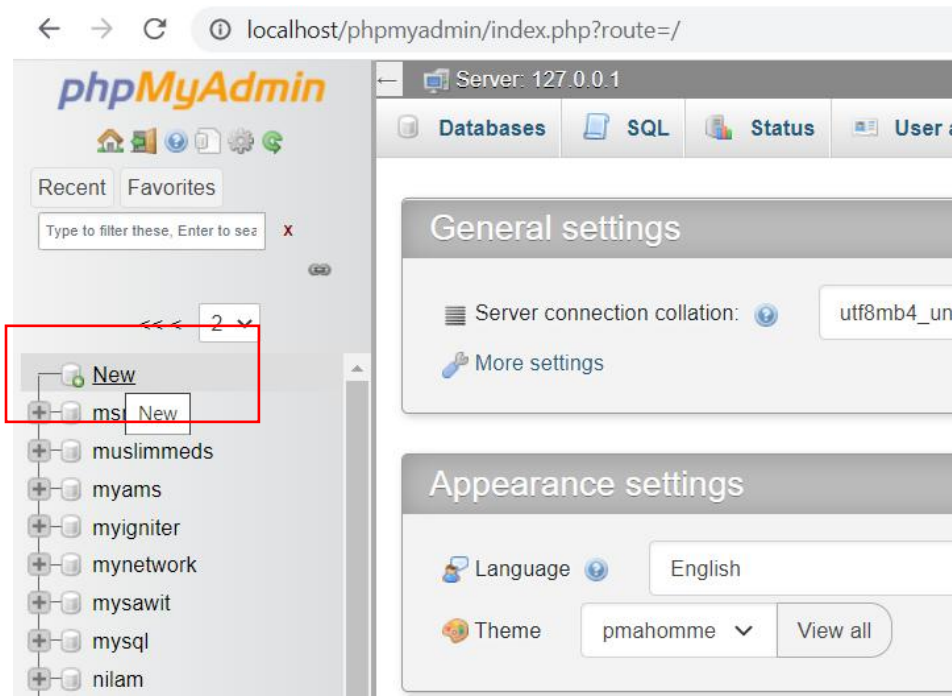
localhost/phpmyadmin/index.php?route=/

phpMyAdmin

Recent Favorites

Type to filter these, Enter to sea x

<<< 2

New
ms New
muslimmeds
myams
myigniter
mynetwork
mysawit
mysql
nilam

Server: 127.0.0.1

Databases SQL Status User a

General settings

Server connection collation: utf8mb4_un

More settings

Appearance settings

Language English

Theme pmahomme View all